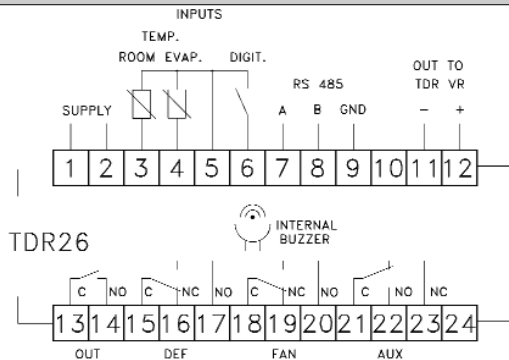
INPUTS

TEMP.

ROOM EVAP.

DIGIT.

RS 485

OUT TO TDR VR

SUPPLY

A B GND

– +

1 2 3 4 5 6 7 8 9 10 11 12

TDR26

INTERNAL BUZZER

C NO C NC NO C NC NO C NO NC

13 14 15 16 17 18 19 20 21 22 23 24

OUT DEF FAN AUX